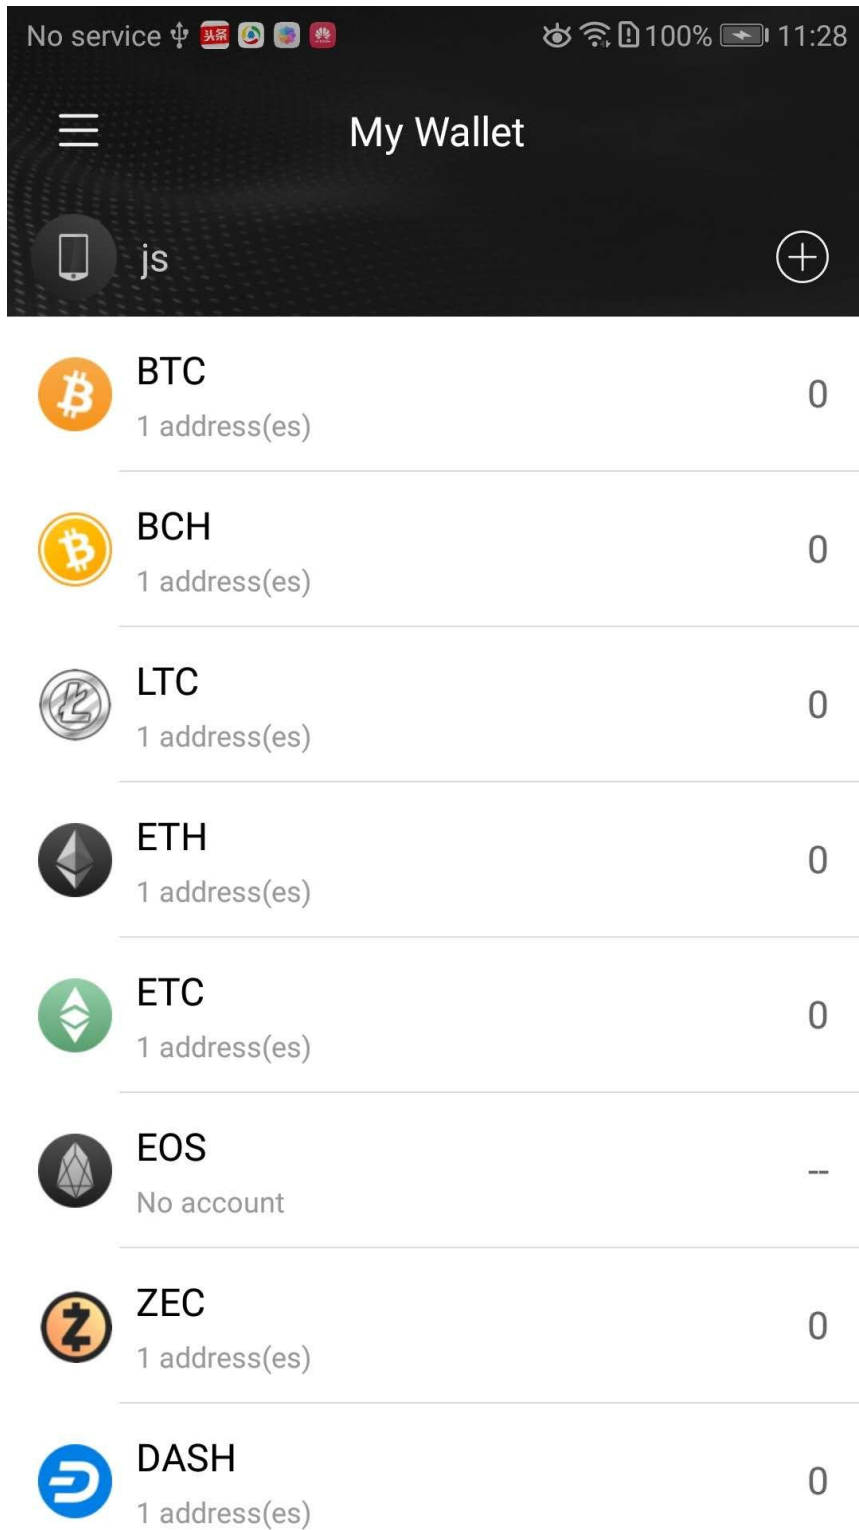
No service 头条 100% 11:28

My Wallet

js

BTC
1 address(es)
0

BCH
1 address(es)
0

LTC
1 address(es)
0

ETH
1 address(es)
0

ETC
1 address(es)
0

EOS
No account
--

ZEC
1 address(es)
0

DASH
1 address(es)
0